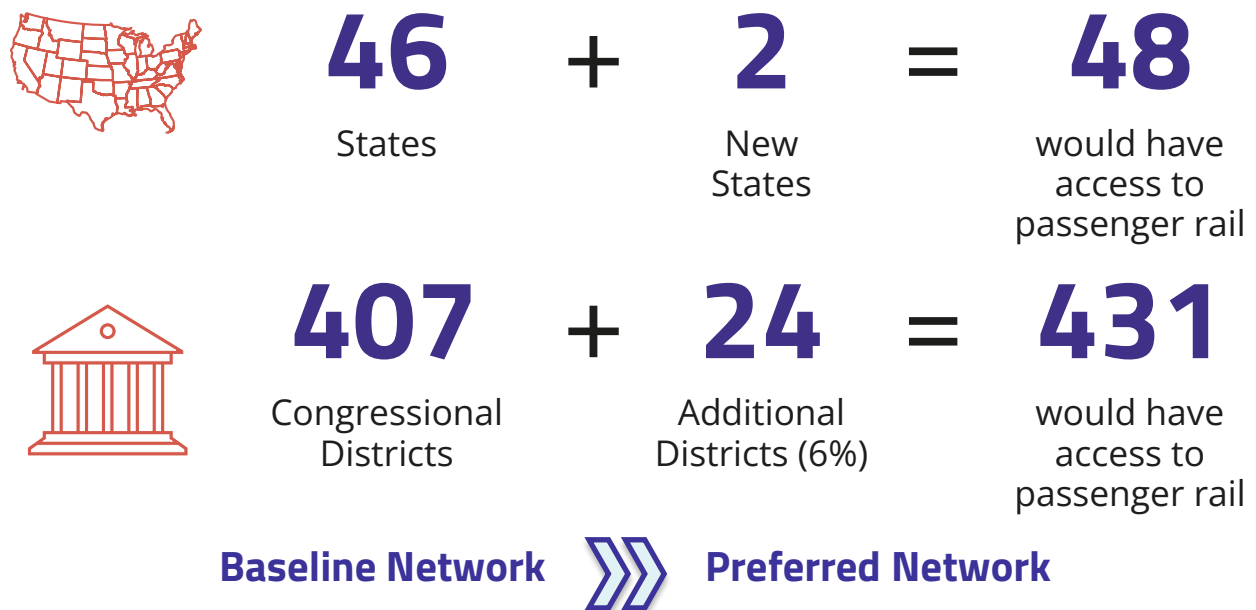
46 States + 2 New States = 48 would have access to passenger rail

407 Congressional Districts + 24 Additional Districts (6%) = 431 would have access to passenger rail

Baseline Network Preferred Network